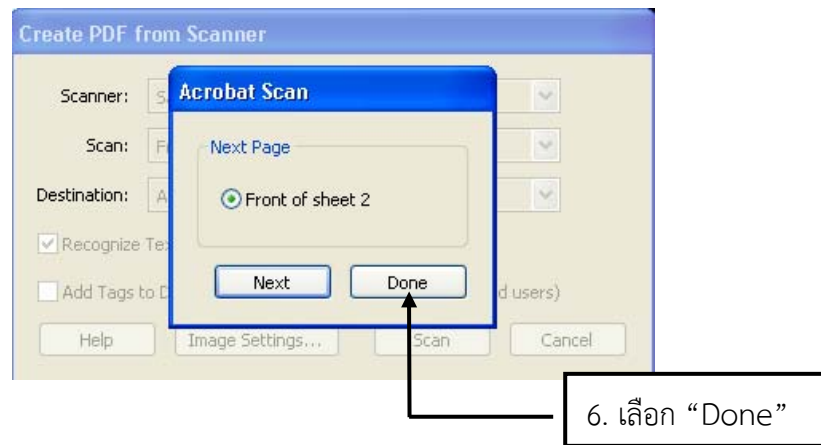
Create PDF from Scanner

Scanner: S

Scan: F

Destination: A

Recognize Te

Add Tags to D

d users)

Help

Image Settings...

Scan

Cancel

Acrobat Scan

Next Page

Front of sheet 2

Next

Done

6. เลือก “Done”